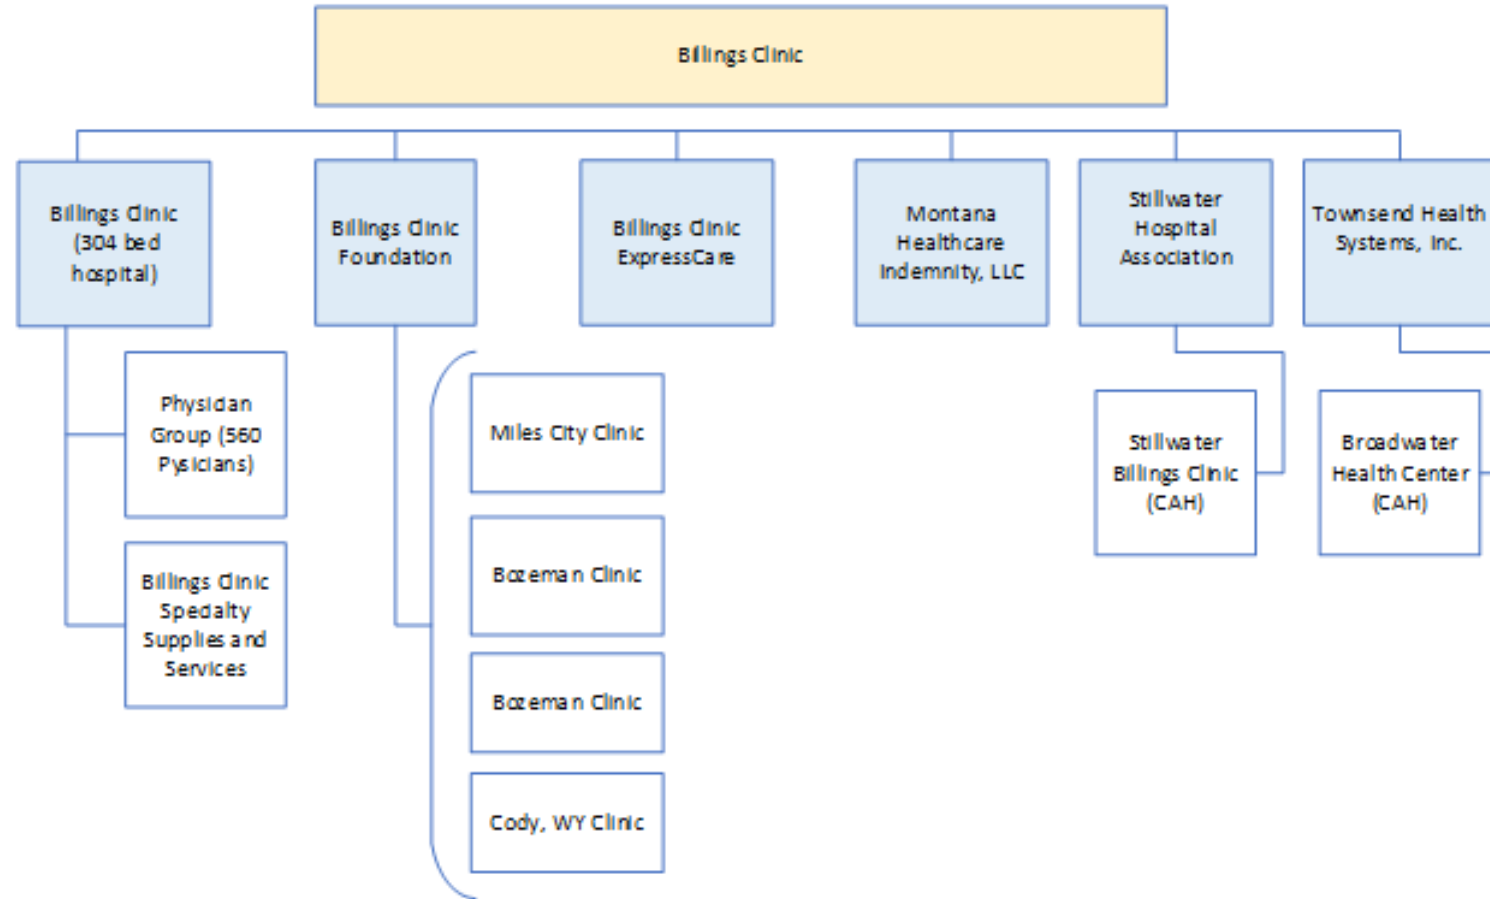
Billings Clinic

Billings Clinic (304 bed hospital)

Billings Clinic Foundation

Billings Clinic ExpressCare

Montana Healthcare Indemnity, LLC

Stillwater Hospital Association

Townsend Health Systems, Inc.

Physician Group (560 Pysicians)

Billings Clinic Specialty Supplies and Services

Miles City Clinic

Bozeman Clinic

Bozeman Clinic

Cody, WY Clinic

Stillwater Billings Clinic (CAH)

Broadwater Health Center (CAH)